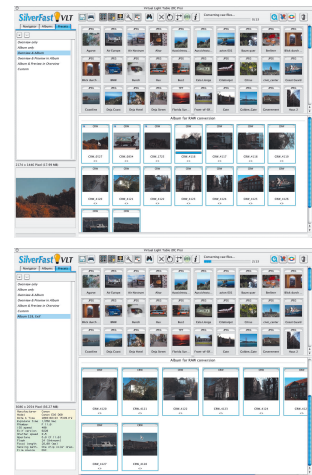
Virtual Light Table (VLT) Pro

SilverFast VLT

Converting raw files...

Navigator | Albums | Overview

Overview only
Albums only
Overview & Albums
Overview & Preview in Albums
Albums & Preview on Overview
Custom

Agave | Air Europe | Air Marine | Altar | Anaconda | Arco Iris | astro-002 | Beach palm | Berliner | Black doub...

Black bird | BMW | Burch | Bus | Bus2 | Cabo Verde | Challenger | China | chur_center | Closed board

Coastline | Dogs Gaze | Dogs Meet | Dogs Room | Florida Sun | Tower of Hill | Gate | Golden Gate | Government | Ness 2

Album for RAW conversion

CRW_4117 | CRW_4094 | CRW_3753 | CRW_4118 | CRW_4117 | CRW_4118 | CRW_4119
CRW_4120 | CRW_4121 | CRW_4122 | CRW_4123 | CRW_4124 | CRW_4125 | CRW_4126
CRW_4127

Virtual Light Table (VLT) Pro

SilverFast VLT

Converting raw files...

Navigator | Albums | Overview

Overview only
Albums only
Overview & Albums
Overview & Preview in Albums
Albums & Preview on Overview
Custom
Album 1 (1, 1x)

Agave | Air Europe | Air Marine | Altar | Anaconda | Arco Iris | astro-002 | Beach palm | Berliner | Black doub...

Black bird | BMW | Burch | Bus | Bus2 | Cabo Verde | Challenger | China | chur_center | Closed board

Coastline | Dogs Gaze | Dogs Meet | Dogs Room | Florida Sun | Tower of Hill | Gate | Golden Gate | Government | Ness 2

Album for RAW conversion

CRW_4120 | CRW_4121 | CRW_4122 | CRW_4123 | CRW_4124 | CRW_4125 | CRW_4126
CRW_4127